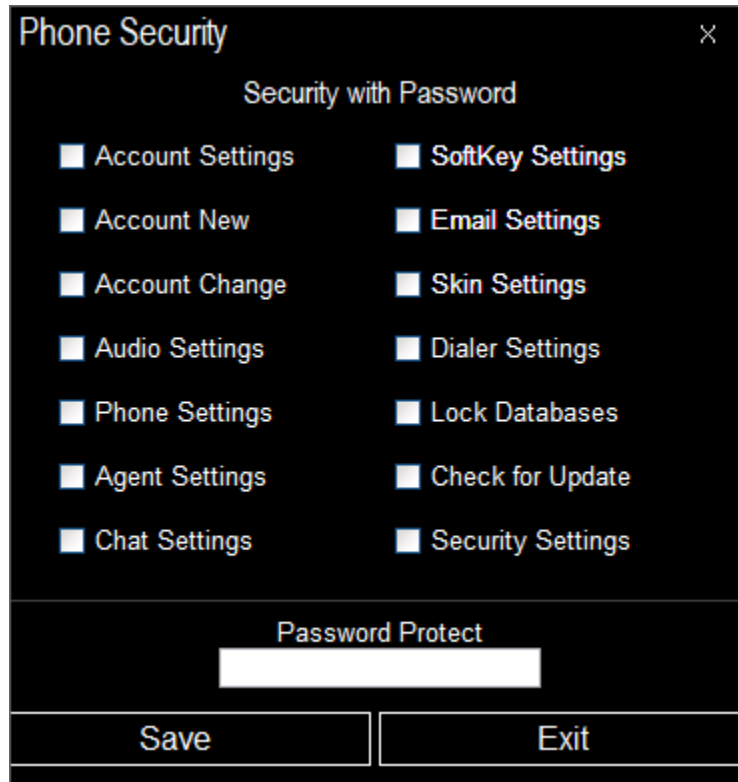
Phone Security ×

Security with Password

Account Settings
Account New
Account Change
Audio Settings
Phone Settings
Agent Settings
Chat Settings

SoftKey Settings
Email Settings
Skin Settings
Dialer Settings
Lock Databases
Check for Update
Security Settings

Password Protect

Save
Exit